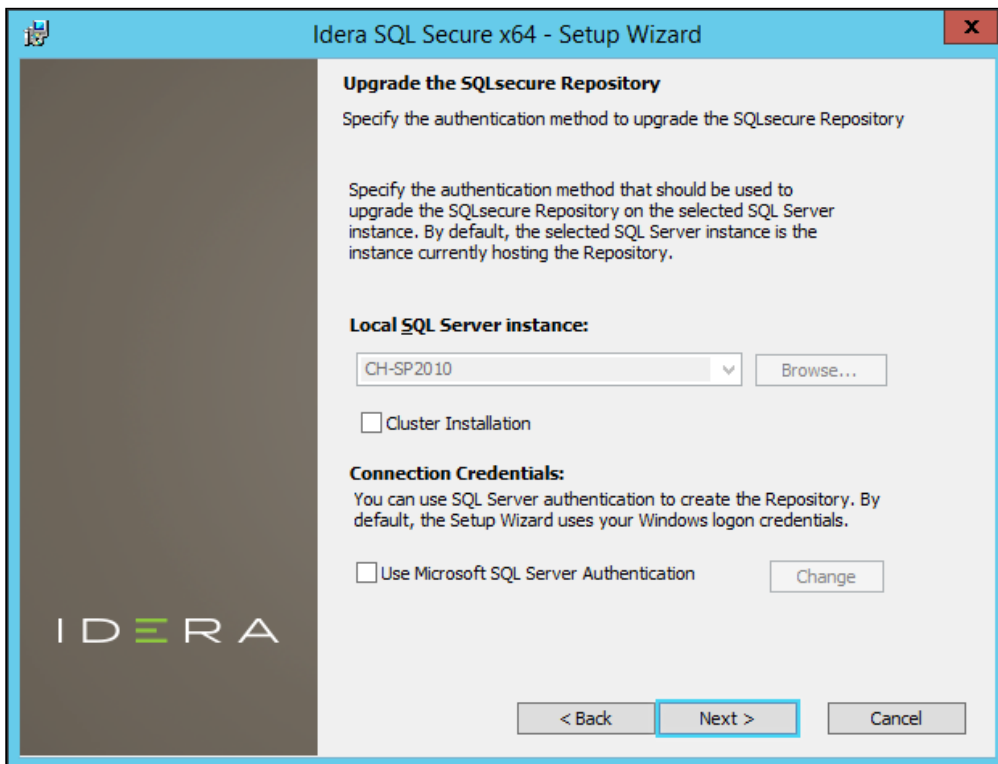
Idera SQL Secure x64 - Setup Wizard

x

Upgrade the SQLsecure Repository

Specify the authentication method to upgrade the SQLsecure Repository

Specify the authentication method that should be used to upgrade the SQLsecure Repository on the selected SQL Server instance. By default, the selected SQL Server instance is the instance currently hosting the Repository.

Local SQL Server instance:

CH-SP2010

Browse...

Cluster Installation

Connection Credentials:

You can use SQL Server authentication to create the Repository. By default, the Setup Wizard uses your Windows logon credentials.

Use Microsoft SQL Server Authentication

Change

IDERA

< Back

Next >

Cancel